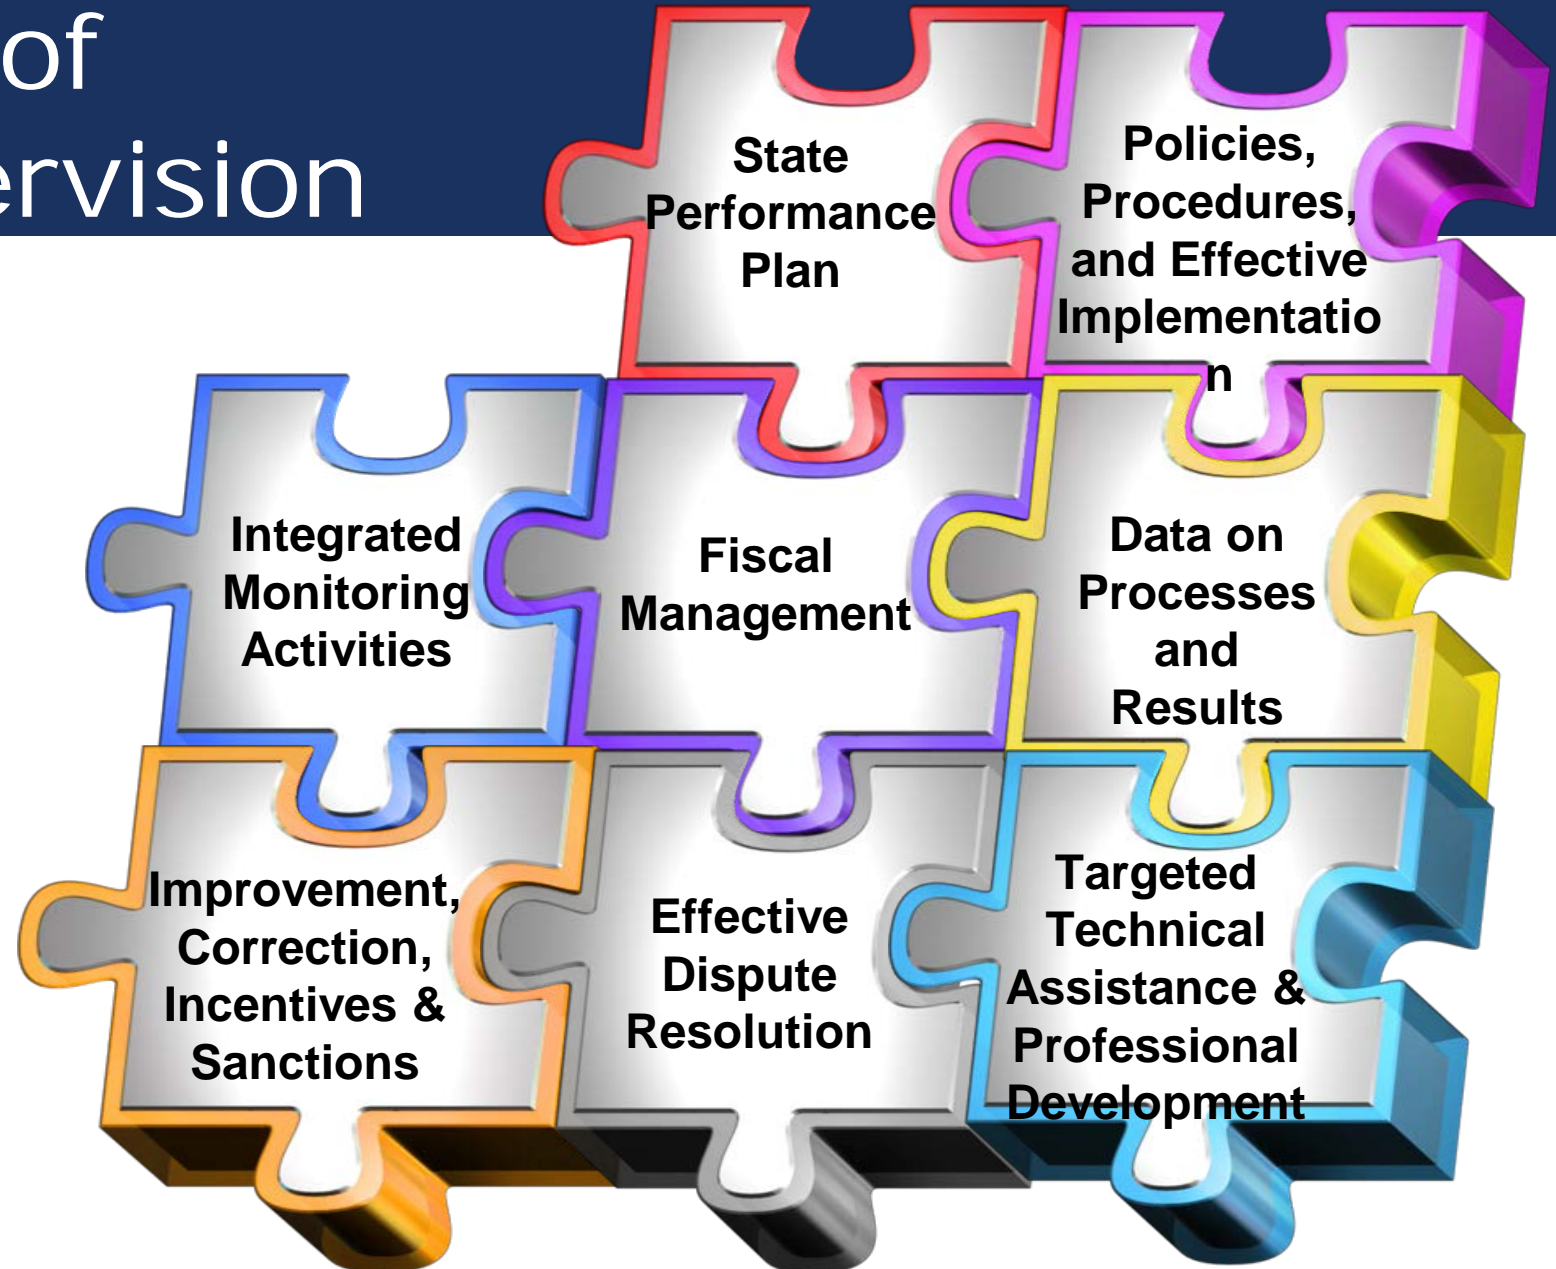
of
ervision

State Performance Plan

Policies, Procedures, and Effective Implementatio n

Integrated Monitoring Activities

Fiscal Management

Data on Processes and Results

Improvement, Correction, Incentives & Sanctions

Effective Dispute Resolution

Targeted Technical Assistance & Professional Development